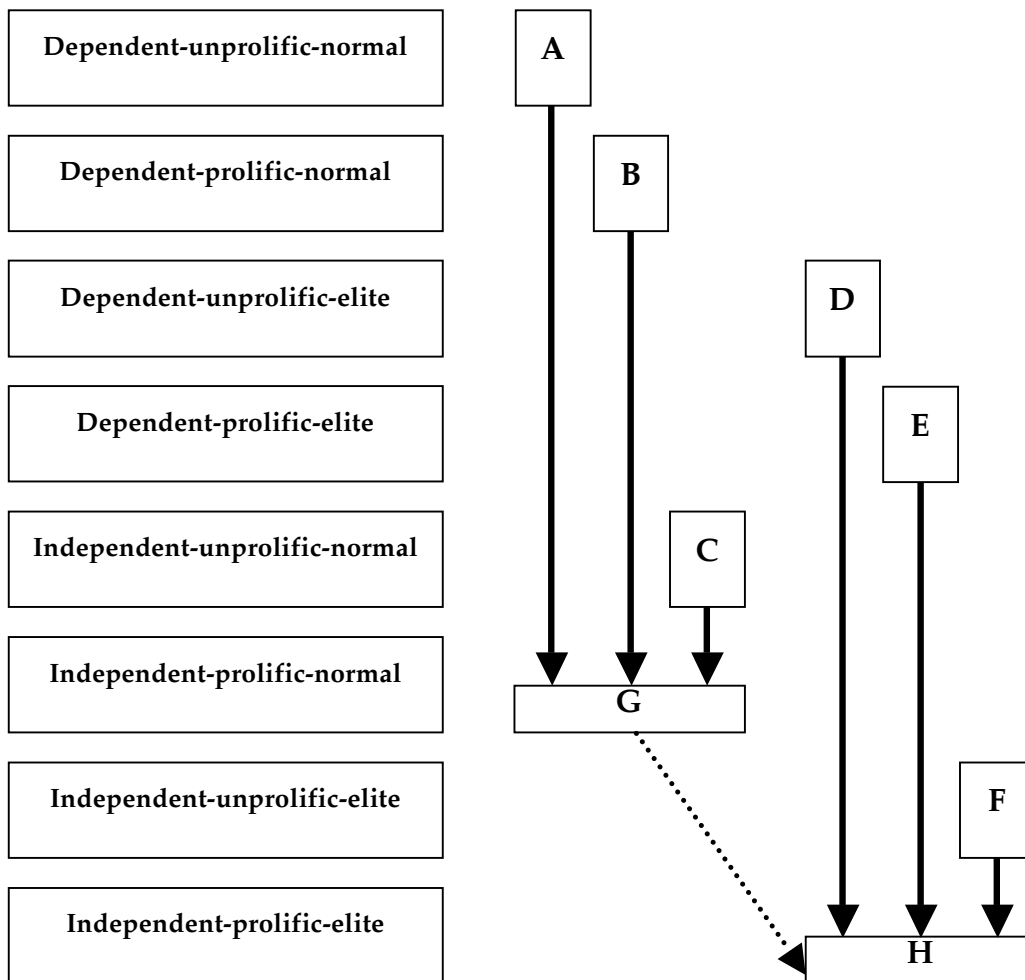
Dependent-unprolific-normal

Dependent-prolific-normal

Dependent-unprolific-elite

Dependent-prolific-elite

Independent-unprolific-normal

Independent-prolific-normal

Independent-unprolific-elite

Independent-prolific-elite

A

B

D

E

C

G

F

H